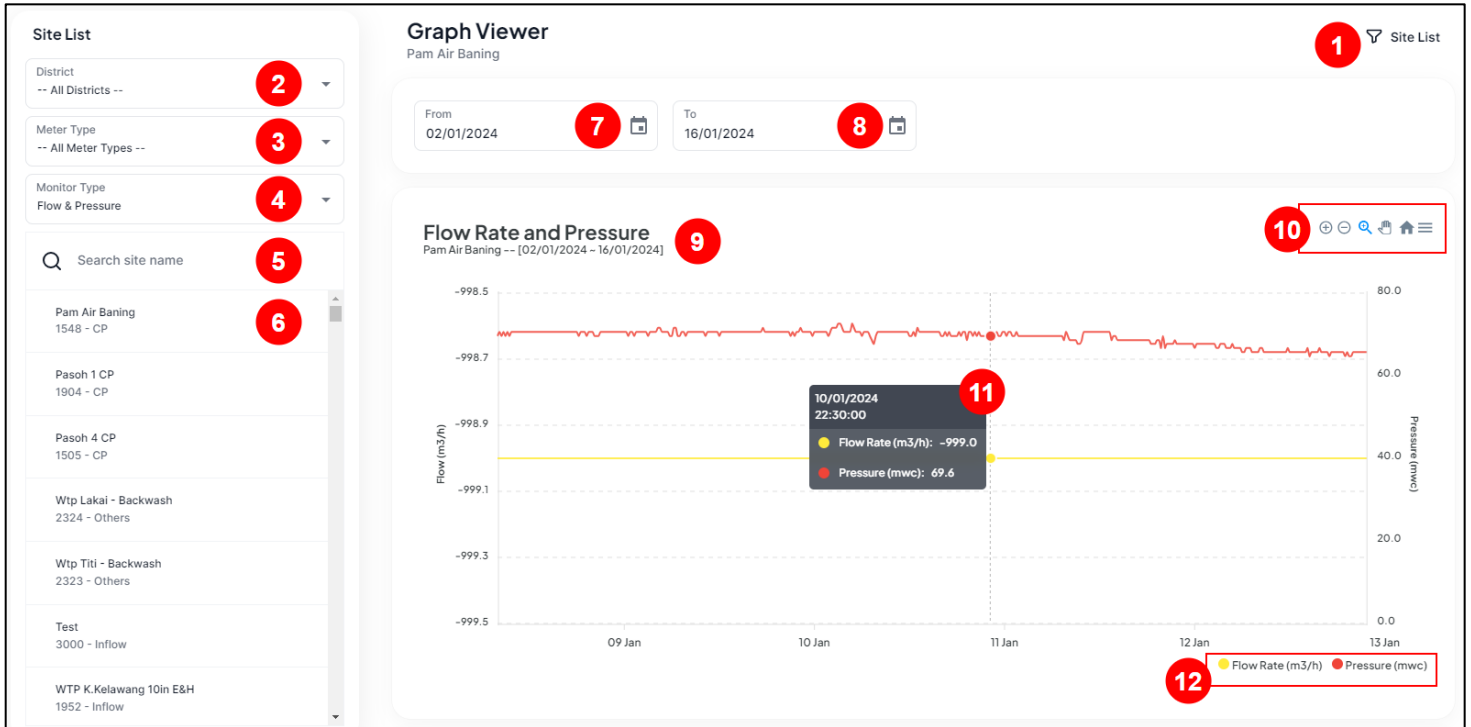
Site List

District
-- All Districts --
2

Meter Type
-- All Meter Types --
3

Monitor Type
Flow & Pressure
4

Search site name
5

Pam Air Baning
1548 - CP
6

Pasoh 1 CP
1904 - CP

Pasoh 4 CP
1505 - CP

Wtp Lakai - Backwash
2324 - Others

Wtp Titi - Backwash
2323 - Others

Test
3000 - Inflow

WTP K.Kelawang 10in E&H
1952 - Inflow

Graph Viewer
Pam Air Baning

1 Site List

From
02/01/2024
7

To
16/01/2024
8

Flow Rate and Pressure
Pam Air Baning -- [02/01/2024 ~ 16/01/2024]
9

10

| Flow (m3/h) | Pressure (mwc) |
|---|---|
| -998.5 | 80.0 |
| -998.7 | 60.0 |
| -998.9 | 40.0 |
| -999.1 | 20.0 |
| -999.3 | 0.0 |
| -999.5 | |

10/01/2024
22:30:00
11
Flow Rate (m3/h): -999.0
Pressure (mwc): 69.6

09 Jan 10 Jan 11 Jan 12 Jan 13 Jan

12 Flow Rate (m3/h) Pressure (mwc)